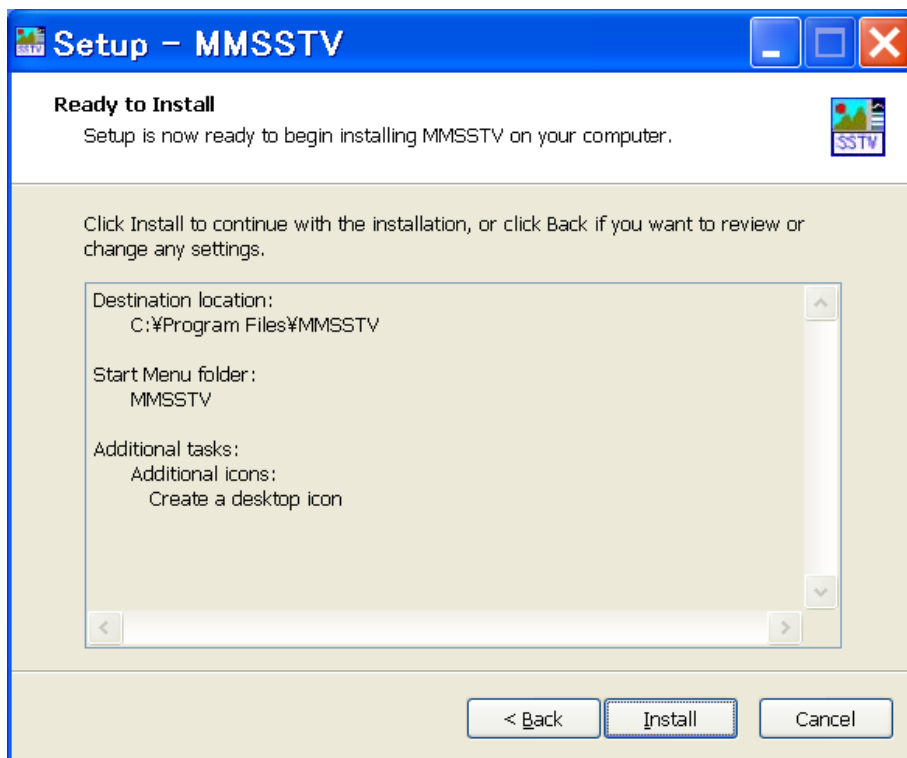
Setup - MMSSTV

Ready to Install
Setup is now ready to begin installing MMSSTV on your computer.

SSTV

Click Install to continue with the installation, or click Back if you want to review or change any settings.

Destination location:
C:¥Program Files¥MMSSTV

Start Menu folder:
MMSSTV

Additional tasks:
Additional icons:
Create a desktop icon

< Back
Install
Cancel